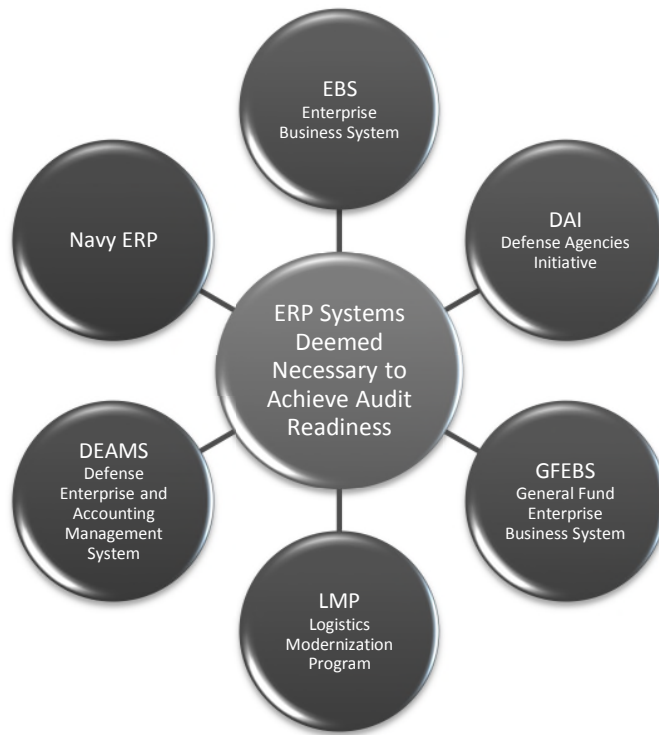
EBS
Enterprise Business System

Navy ERP

DAI
Defense Agencies Initiative

ERP Systems Deemed Necessary to Achieve Audit Readiness

DEAMS
Defense Enterprise and Accounting Management System

GFEBS
General Fund Enterprise Business System

LMP
Logistics Modernization Program